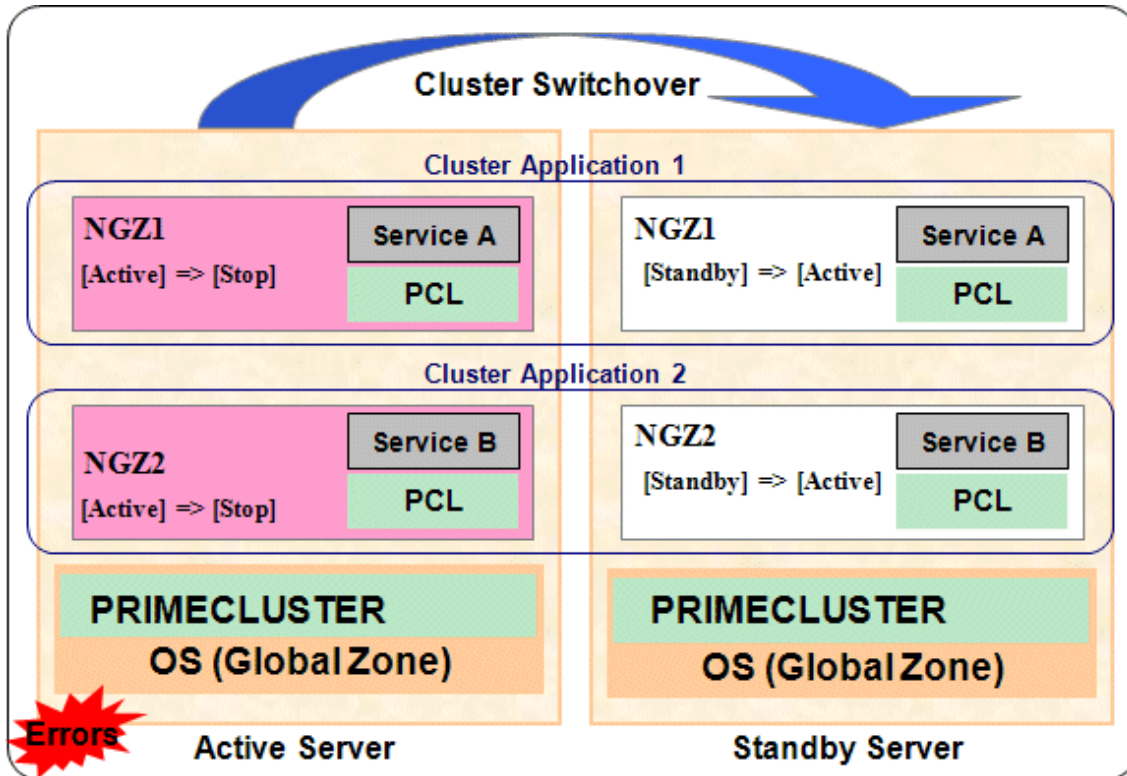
Cluster Switchover

Cluster Application 1

NGZ1
[Active] => [Stop]

Service A

PCL

NGZ1
[Standby] => [Active]

Service A

PCL

Cluster Application 2

NGZ2
[Active] => [Stop]

Service B

PCL

NGZ2
[Standby] => [Active]

Service B

PCL

PRIMECLUSTER
OS (Global Zone)

PRIMECLUSTER
OS (Global Zone)

Errors

Active Server

Standby Server